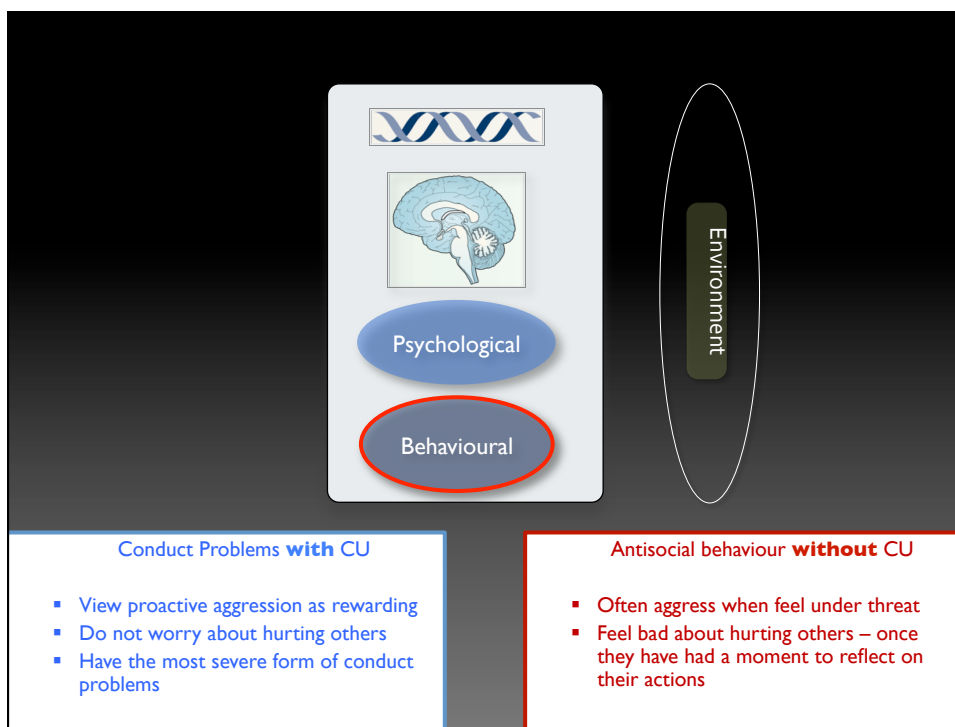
Psychological

Behavioural

Environment

Conduct Problems **with** CU

- View proactive aggression as rewarding
- Do not worry about hurting others
- Have the most severe form of conduct problems

Antisocial behaviour **without** CU

- Often aggress when feel under threat
- Feel bad about hurting others – once they have had a moment to reflect on their actions